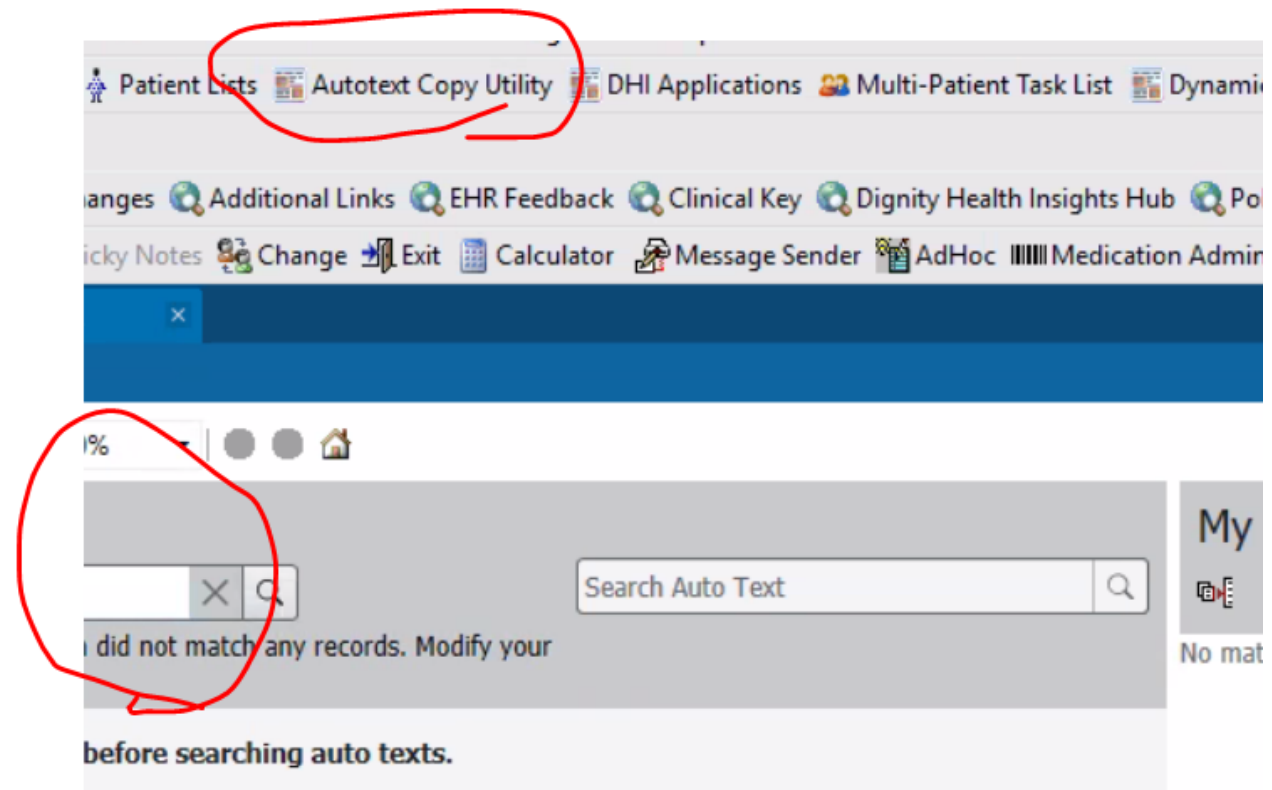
Patient Lists Autotext Copy Utility DHI Applications Multi-Patient Task List Dynami

anges Additional Links EHR Feedback Clinical Key Dignity Health Insights Hub Po

icky Notes Change Exit Calculator Message Sender AdHoc Medication Admin

×

%

My

Search Auto Text

did not match any records. Modify your

No mat

before searching auto texts.